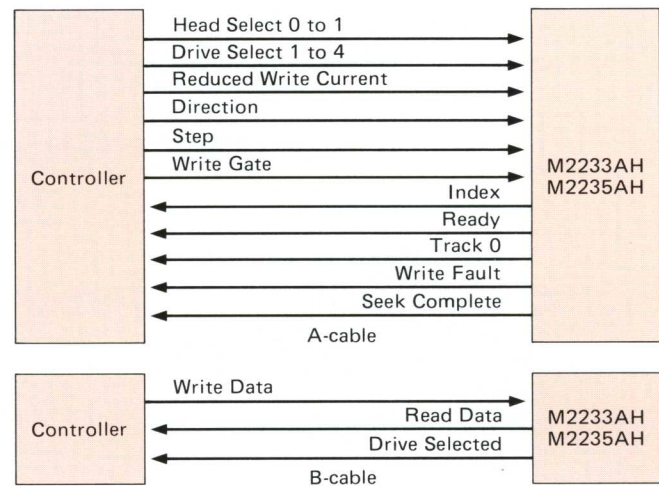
Controller

Head Select 0 to 1
Drive Select 1 to 4
Reduced Write Current
Direction
Step
Write Gate
Index
Ready
Track 0
Write Fault
Seek Complete
A-cable

M2233AH
M2235AH

Controller

Write Data
Read Data
Drive Selected
B-cable

M2233AH
M2235AH